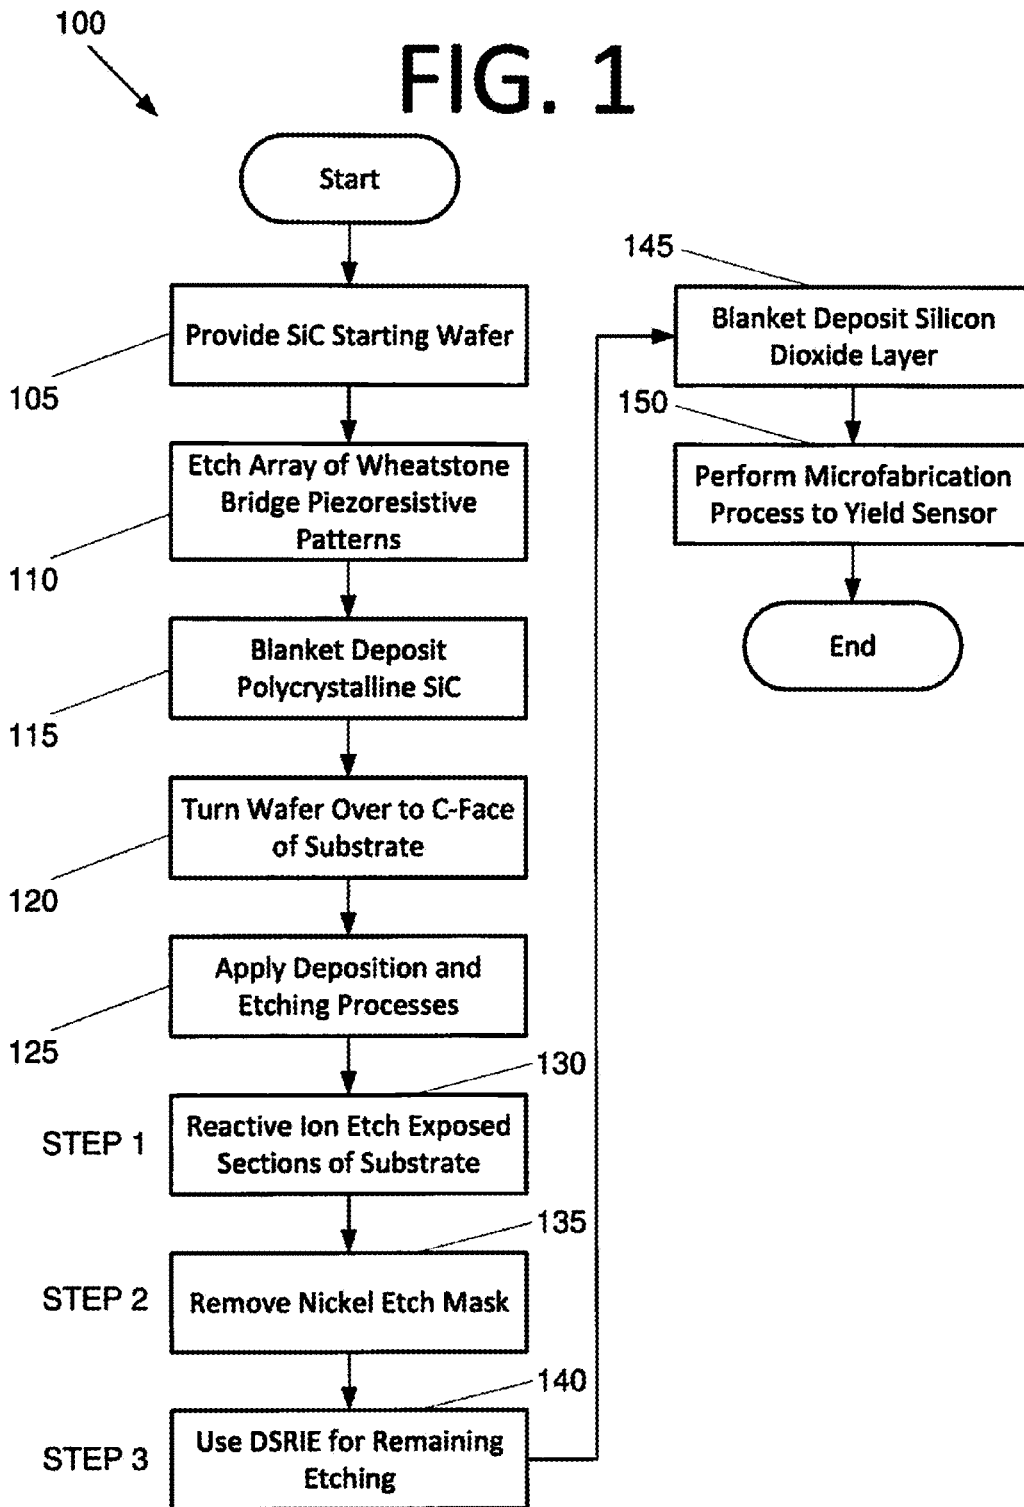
100

FIG. 1

Start

105

Provide SiC Starting Wafer

110

Etch Array of Wheatstone Bridge Piezoresistive Patterns

115

Blanket Deposit Polycrystalline SiC

120

Turn Wafer Over to C-Face of Substrate

125

Apply Deposition and Etching Processes

130

STEP 1

Reactive Ion Etch Exposed Sections of Substrate

135

STEP 2

Remove Nickel Etch Mask

140

STEP 3

Use DSRIE for Remaining Etching

145

Blanket Deposit Silicon Dioxide Layer

150

Perform Microfabrication Process to Yield Sensor

End